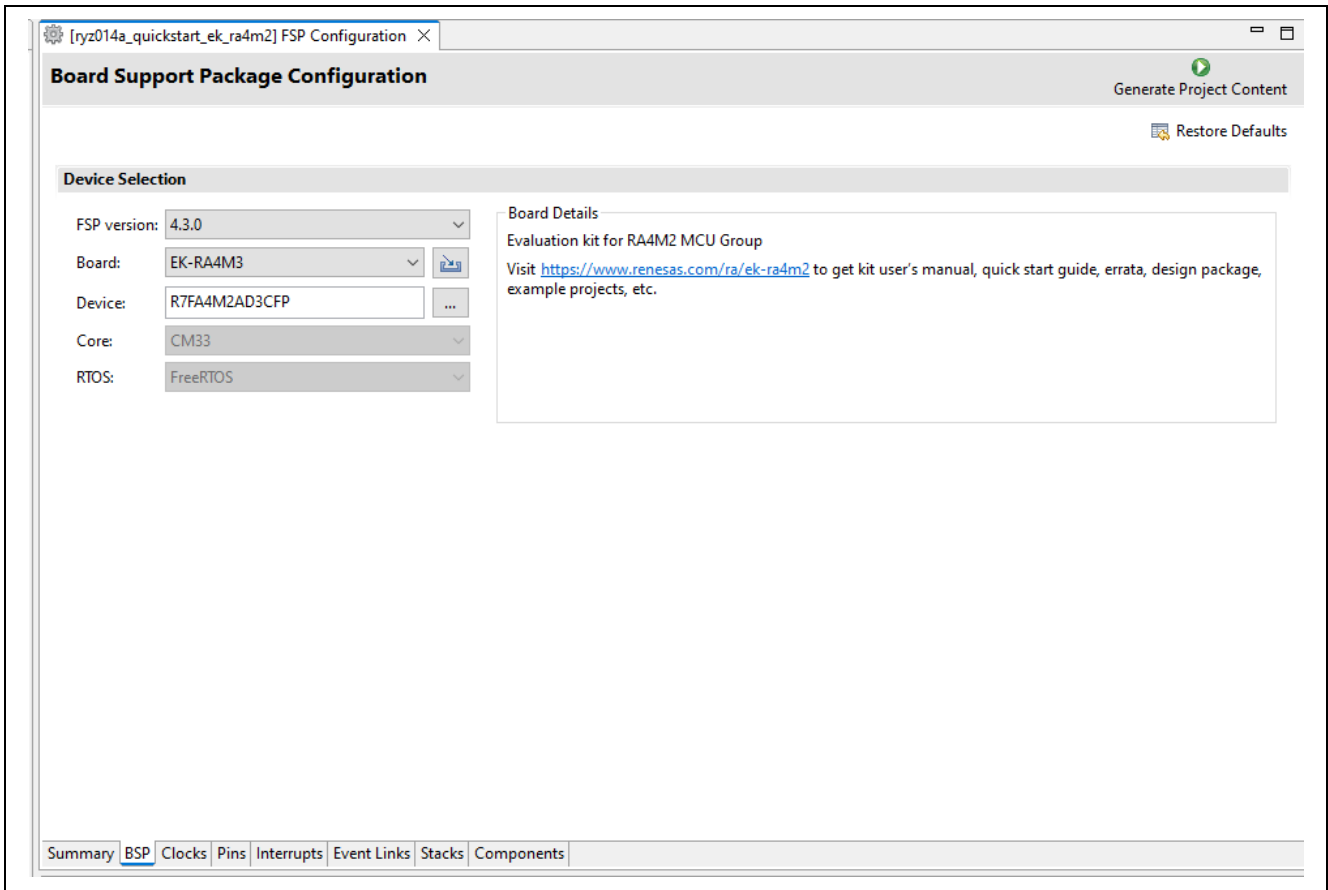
[ryz014a_quickstart_ek_ra4m2] FSP Configuration ×

Board Support Package Configuration

Generate Project Content

Restore Defaults

Device Selection

FSP version: 4.3.0

Board: EK-RA4M3

Device: R7FA4M2AD3CFP ...

Core: CM33

RTOS: FreeRTOS

Board Details

Evaluation kit for RA4M2 MCU Group

Visit https://www.renesas.com/ra/ek-ra4m2 to get kit user's manual, quick start guide, errata, design package, example projects, etc.

Summary | BSP | Clocks | Pins | Interrupts | Event Links | Stacks | Components